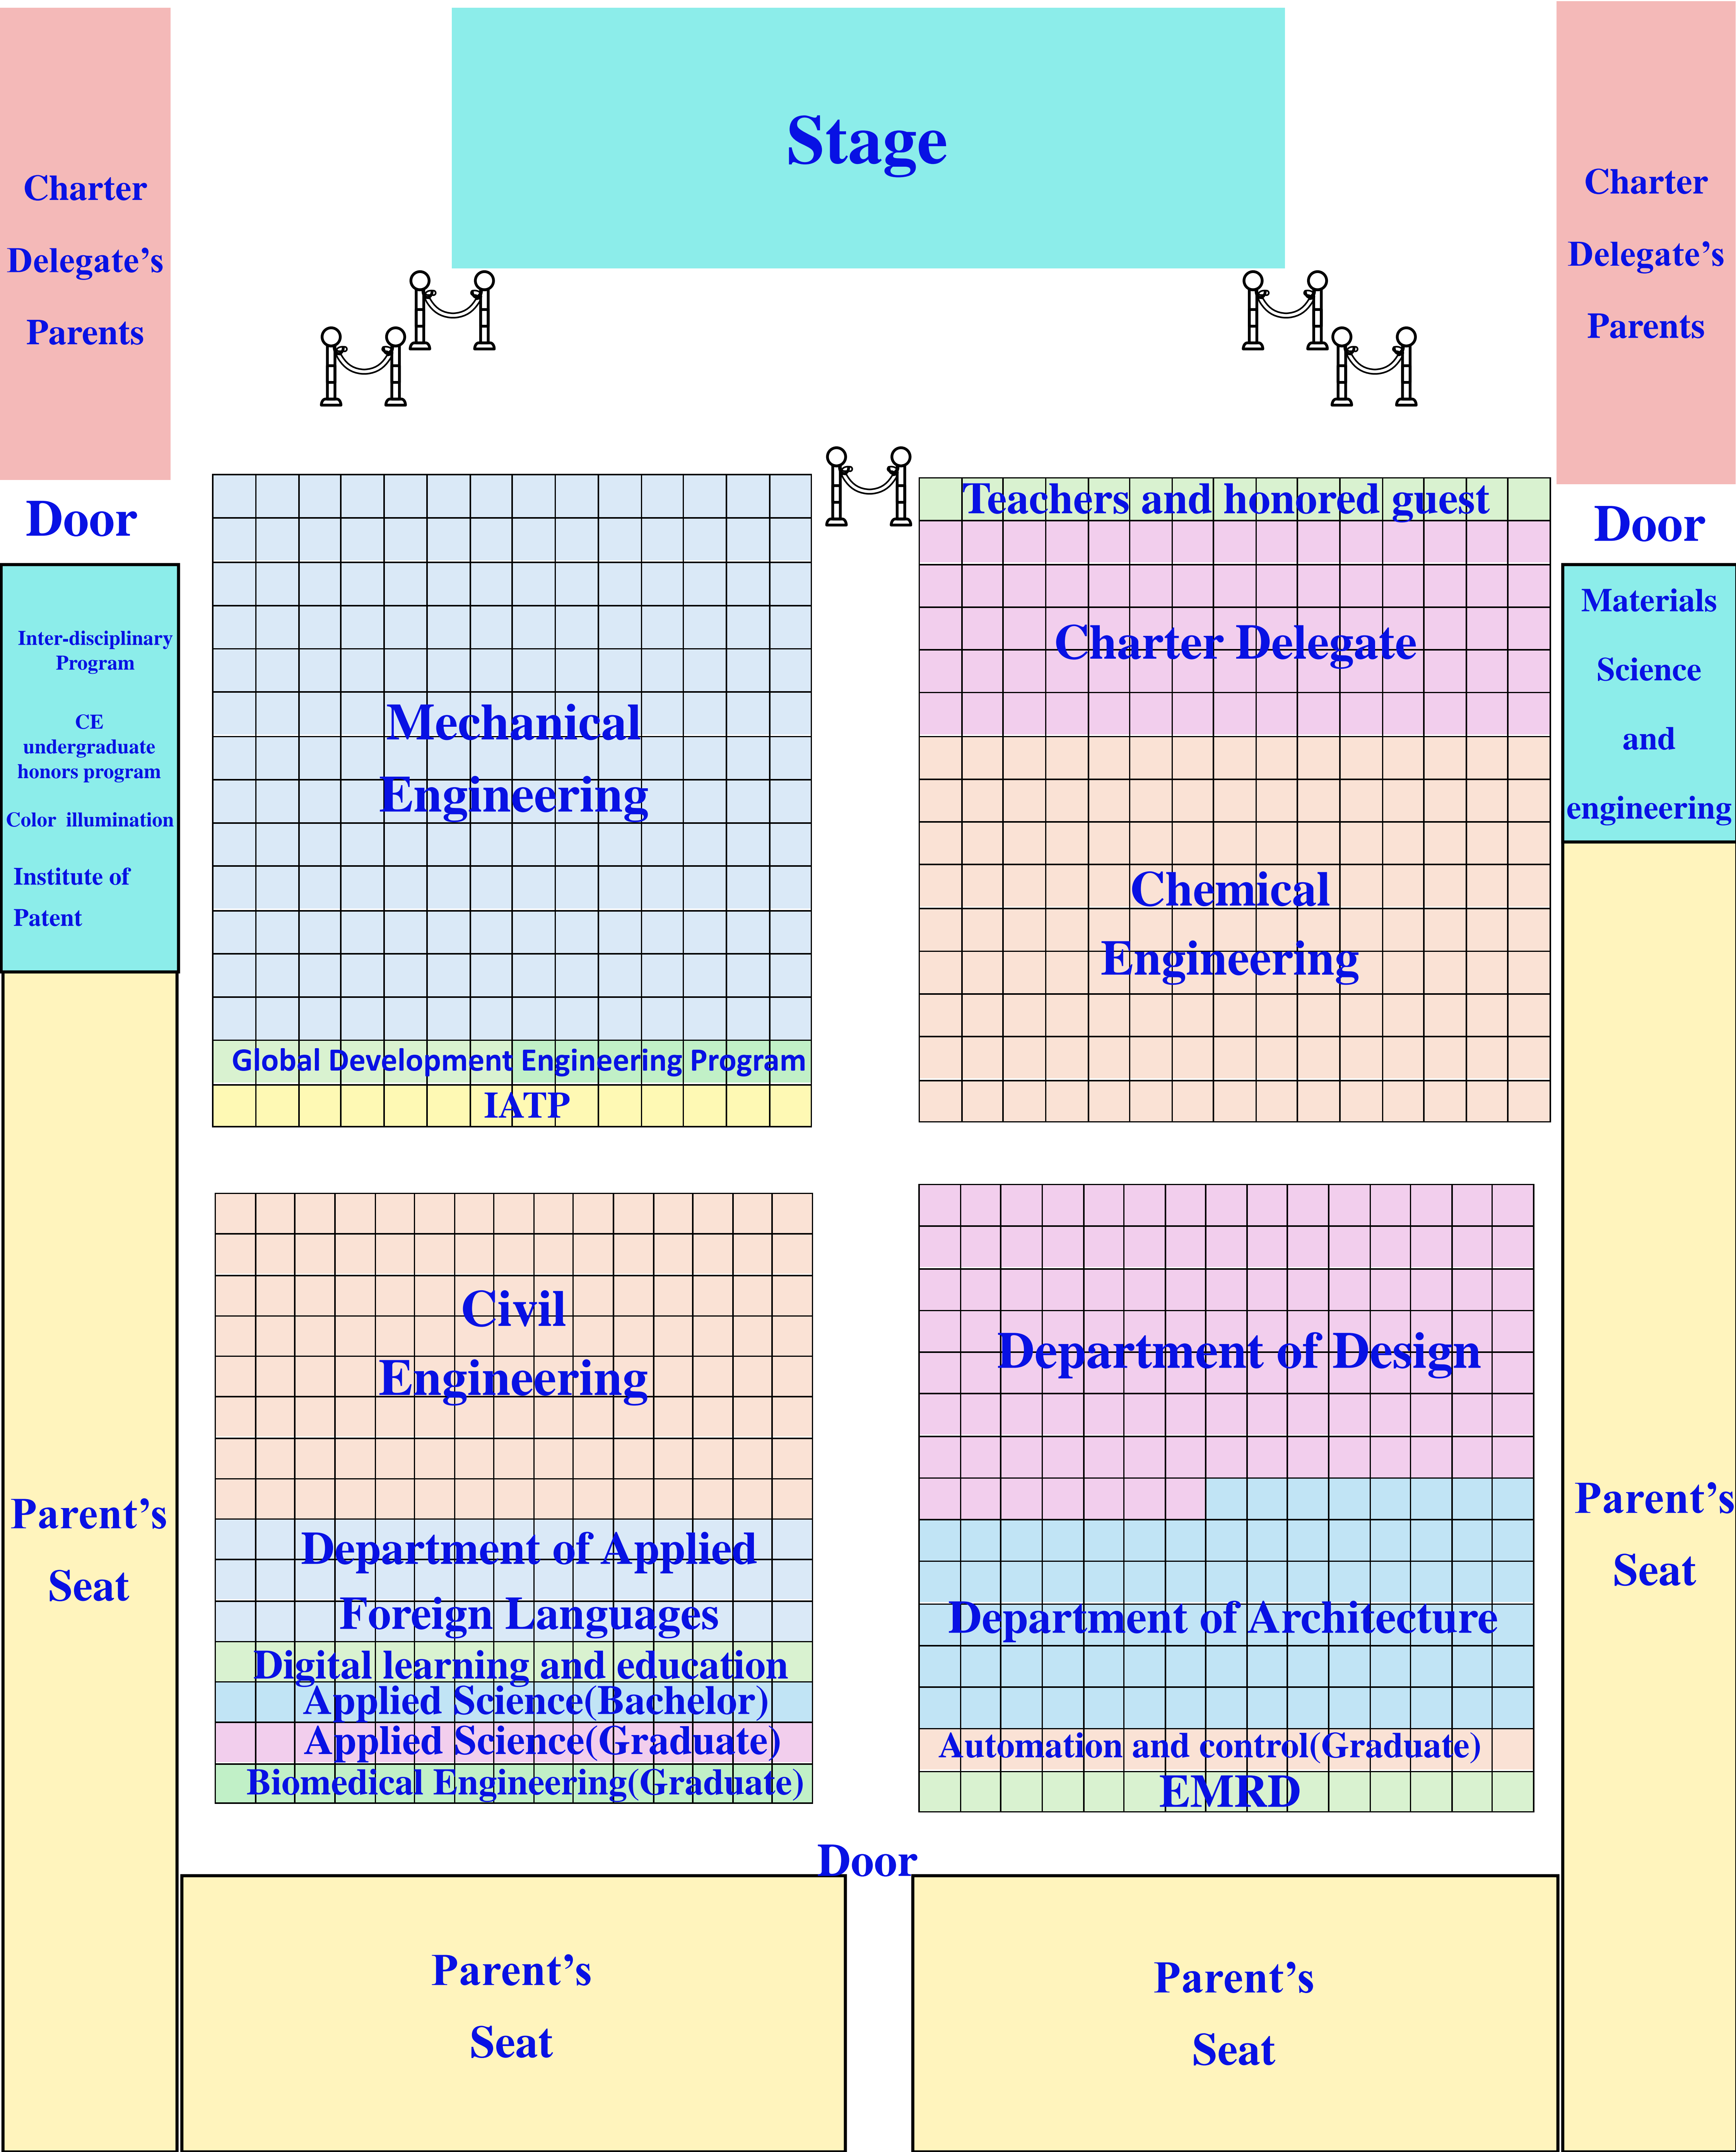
Charter Delegate’s Parents

Stage

Charter Delegate’s Parents

Door

Door

Inter-disciplinary Program

CE undergraduate honors program

Color illumination

Institute of Patent

Mechanical Engineering

Global Development Engineering Program

IATP

Teachers and honored guest

Charter Delegate

Chemical Engineering

Materials Science and engineering

Parent’s Seat

Civil Engineering

Department of Applied Foreign Languages

Digital learning and education

Applied Science(Bachelor)

Applied Science(Graduate)

Biomedical Engineering(Graduate)

Department of Design

Department of Architecture

Automation and control(Graduate)

EMRD

Parent’s Seat

Door

Parent’s Seat

Parent’s Seat